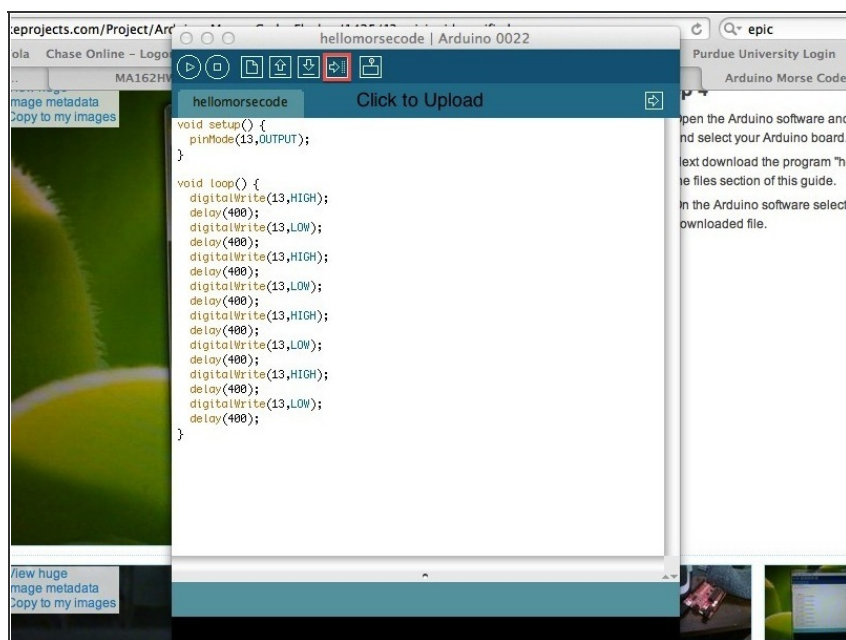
:eprojects.com/Project/Ard

ola Chase Online – Logo

MA162HV

mage metadata
Copy to my images

hellomorsecode | Arduino 0022

hellomorsecode

Click to Upload

void setup() {
  pinMode(13,OUTPUT);
}

void loop() {
  digitalWrite(13,HIGH);
  delay(400);
  digitalWrite(13,LOW);
  delay(400);
  digitalWrite(13,HIGH);
  delay(400);
  digitalWrite(13,LOW);
  delay(400);
  digitalWrite(13,HIGH);
  delay(400);
  digitalWrite(13,LOW);
  delay(400);
  digitalWrite(13,HIGH);
  delay(400);
  digitalWrite(13,LOW);
  delay(400);
}

epic

Purdue University Login

Arduino Morse Code

p 4

pen the Arduino software and select your Arduino board.

ext download the program "h e files section of this guide.

n the Arduino software select ownloaded file.

View huge
mage metadata
Copy to my images